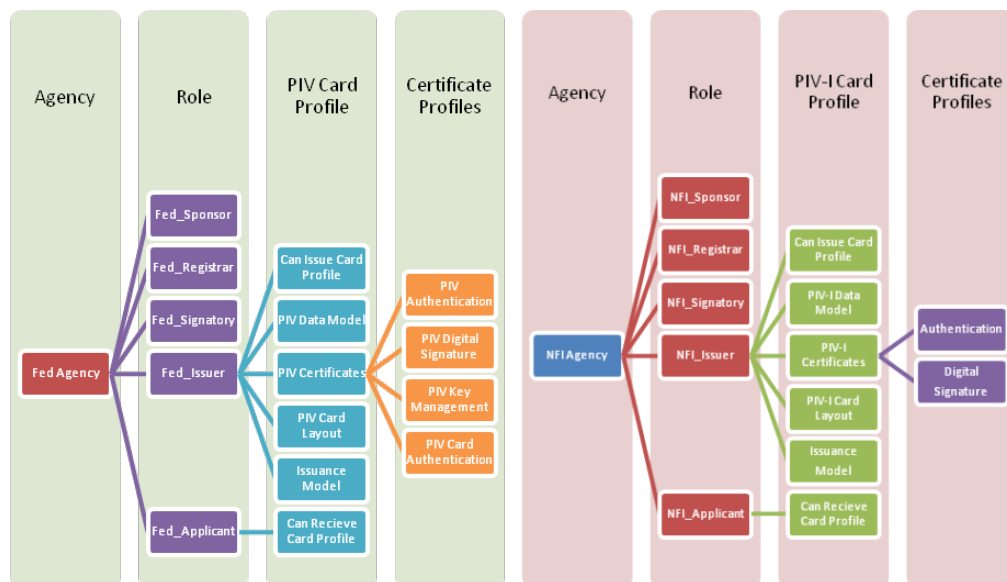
Agency

Fed Agency

Role

Fed_Sponsor

Fed_Registrar

Fed_Signatory

Fed_Issuer

Fed_Applicant

PIV Card Profile

Can Issue Card Profile

PIV Data Model

PIV Certificates

PIV Card Layout

Issuance Model

Can Recieve Card Profile

Certificate Profiles

PIV Authentication

PIV Digital Signature

PIV Key Management

PIV Card Authentication

Agency

NFI Agency

Role

NFI_Sponsor

NFI_Registrar

NFI_Signatory

NFI_Issuer

NFI_Applicant

PIV-I Card Profile

Can Issue Card Profile

PIV-I Data Model

PIV-I Certificates

PIV-I Card Layout

Issuance Model

Can Recieve Card Profile

Certificate Profiles

Authentication

Digital Signature